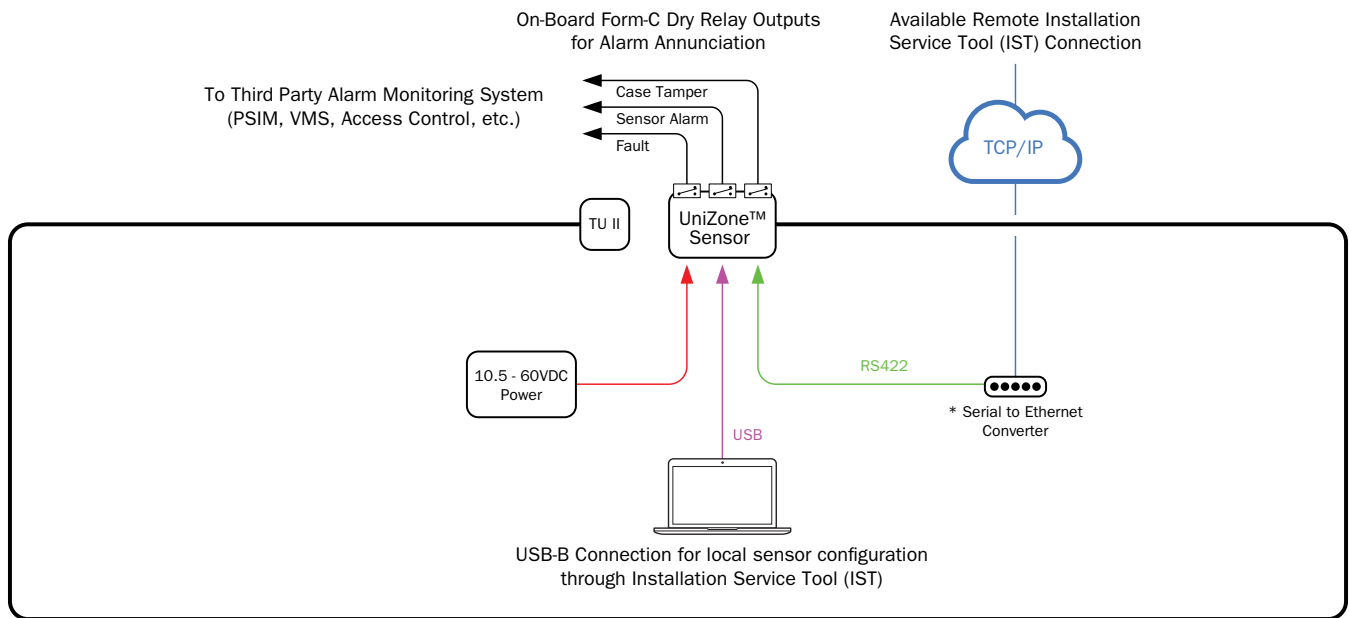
On-Board Form-C Dry Relay Outputs for Alarm Annunciation

Available Remote Installation Service Tool (IST) Connection

To Third Party Alarm Monitoring System (PSIM, VMS, Access Control, etc.)

Case Tamper

Sensor Alarm

Fault

TCP/IP

TU II

UniZone™ Sensor

10.5 - 60VDC Power

RS422

USB

* Serial to Ethernet Converter

USB-B Connection for local sensor configuration through Installation Service Tool (IST)